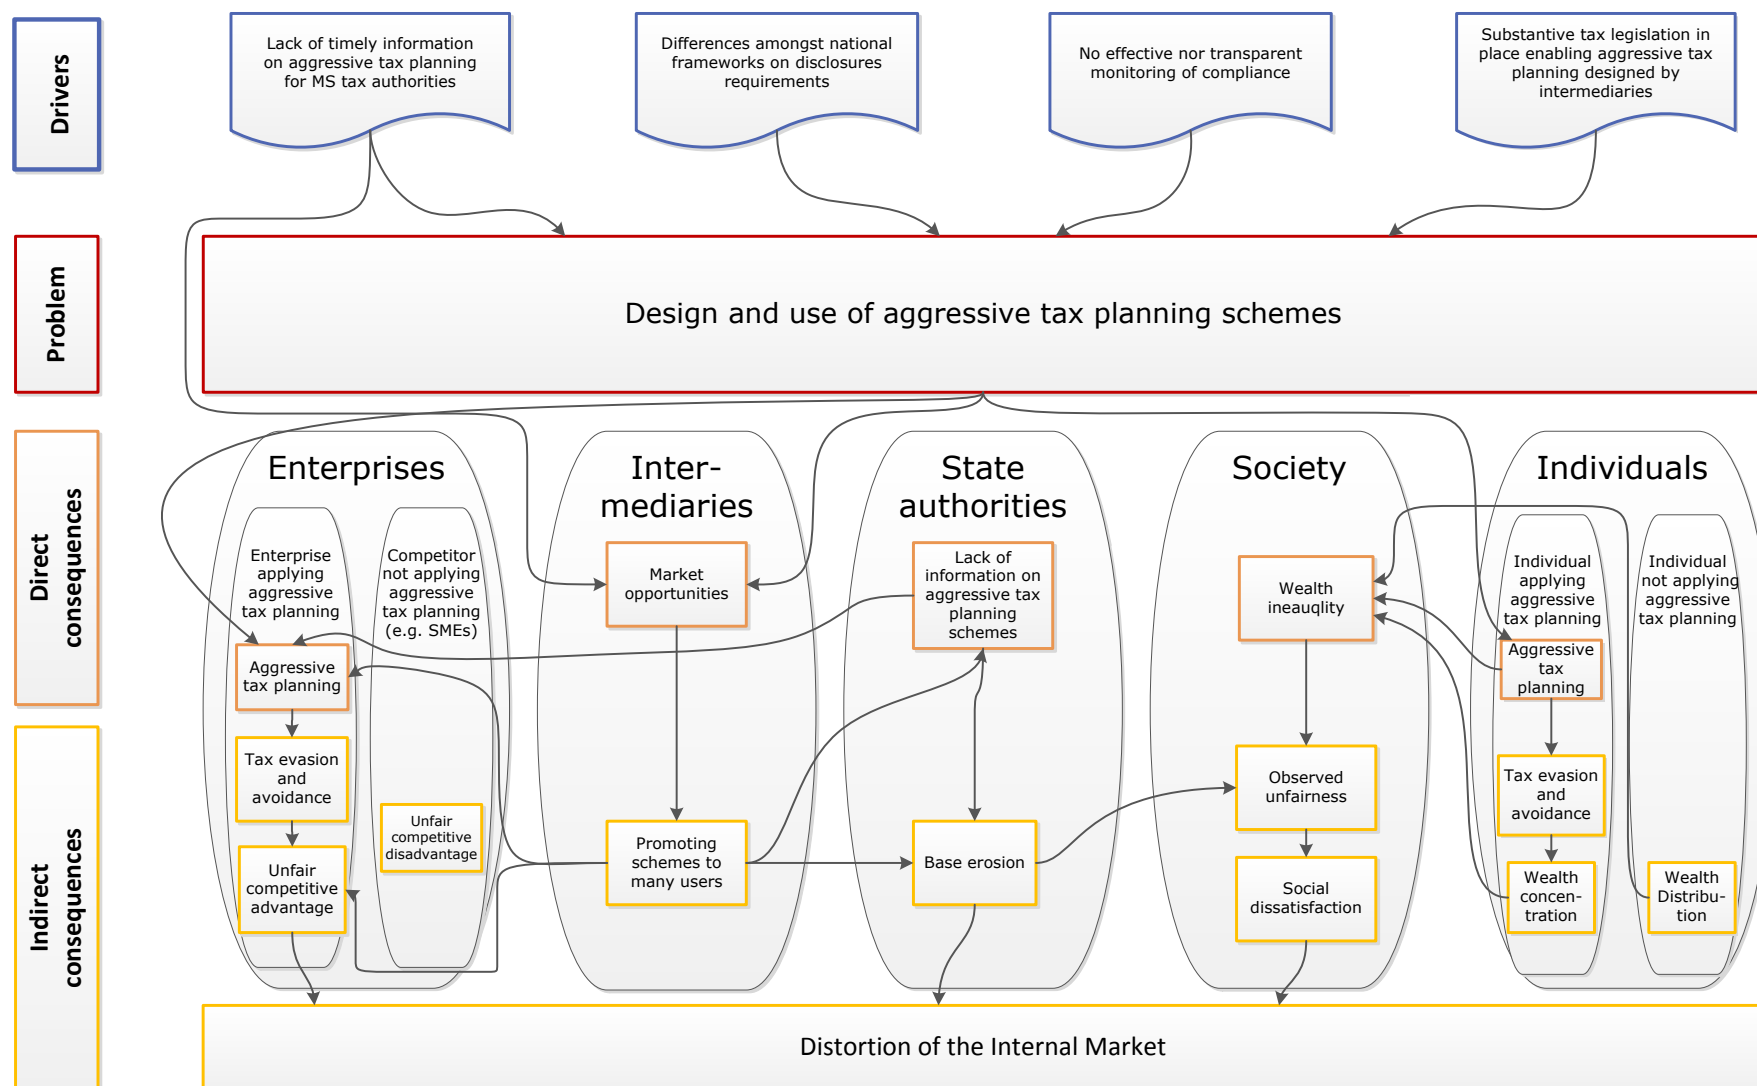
Drivers

Lack of timely information on aggressive tax planning for MS tax authorities

Differences amongst national frameworks on disclosures requirements

No effective nor transparent monitoring of compliance

Substantive tax legislation in place enabling aggressive tax planning designed by intermediaries

Problem

Design and use of aggressive tax planning schemes

Direct consequences

Indirect consequences

Enterprises

Enterprise applying aggressive tax planning

Competitor not applying aggressive tax planning (e.g. SMEs)

Aggressive tax planning

Tax evasion and avoidance

Unfair competitive advantage

Unfair competitive disadvantage

Inter-mediaries

Market opportunities

Promoting schemes to many users

State authorities

Lack of information on aggressive tax planning schemes

Base erosion

Society

Wealth ineauqlity

Observed unfairness

Social dissatisfaction

Individuals

Individual applying aggressive tax planning

Individual not applying aggressive tax planning

Aggressive tax planning

Tax evasion and avoidance

Wealth concen-tration

Wealth Distribu-tion

Distortion of the Internal Market